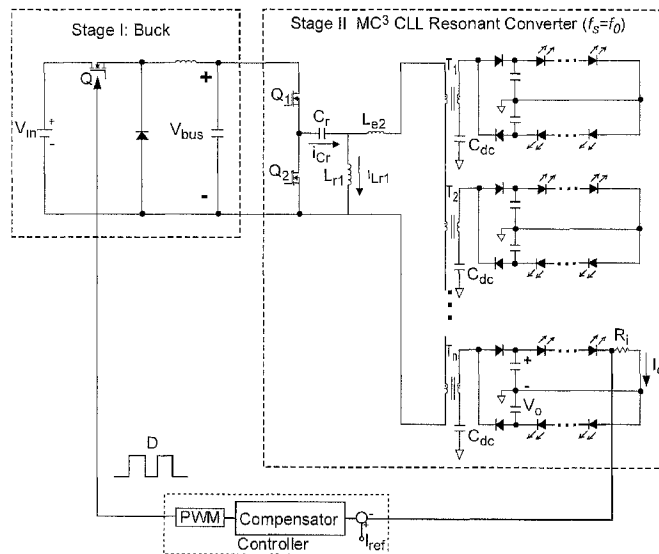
Stage I: Buck

Stage II MC$^3$ CLL Resonant Converter ($f_s$=$f_0$)

Q

$V_{in}$

+

-

+

$V_{bus}$

-

$Q_1$

$C_r$

$L_{e2}$

$i_{Cr}$

$Q_2$

$L_{r1}$

$i_{Lr1}$

$T_1$

$C_{dc}$

$T_2$

$C_{dc}$

$T_n$

+

-

$V_o$

$C_{dc}$

$R_i$

$I_{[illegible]}$

D

PWM

Compensator

Controller

-

+

$I_{ref}$